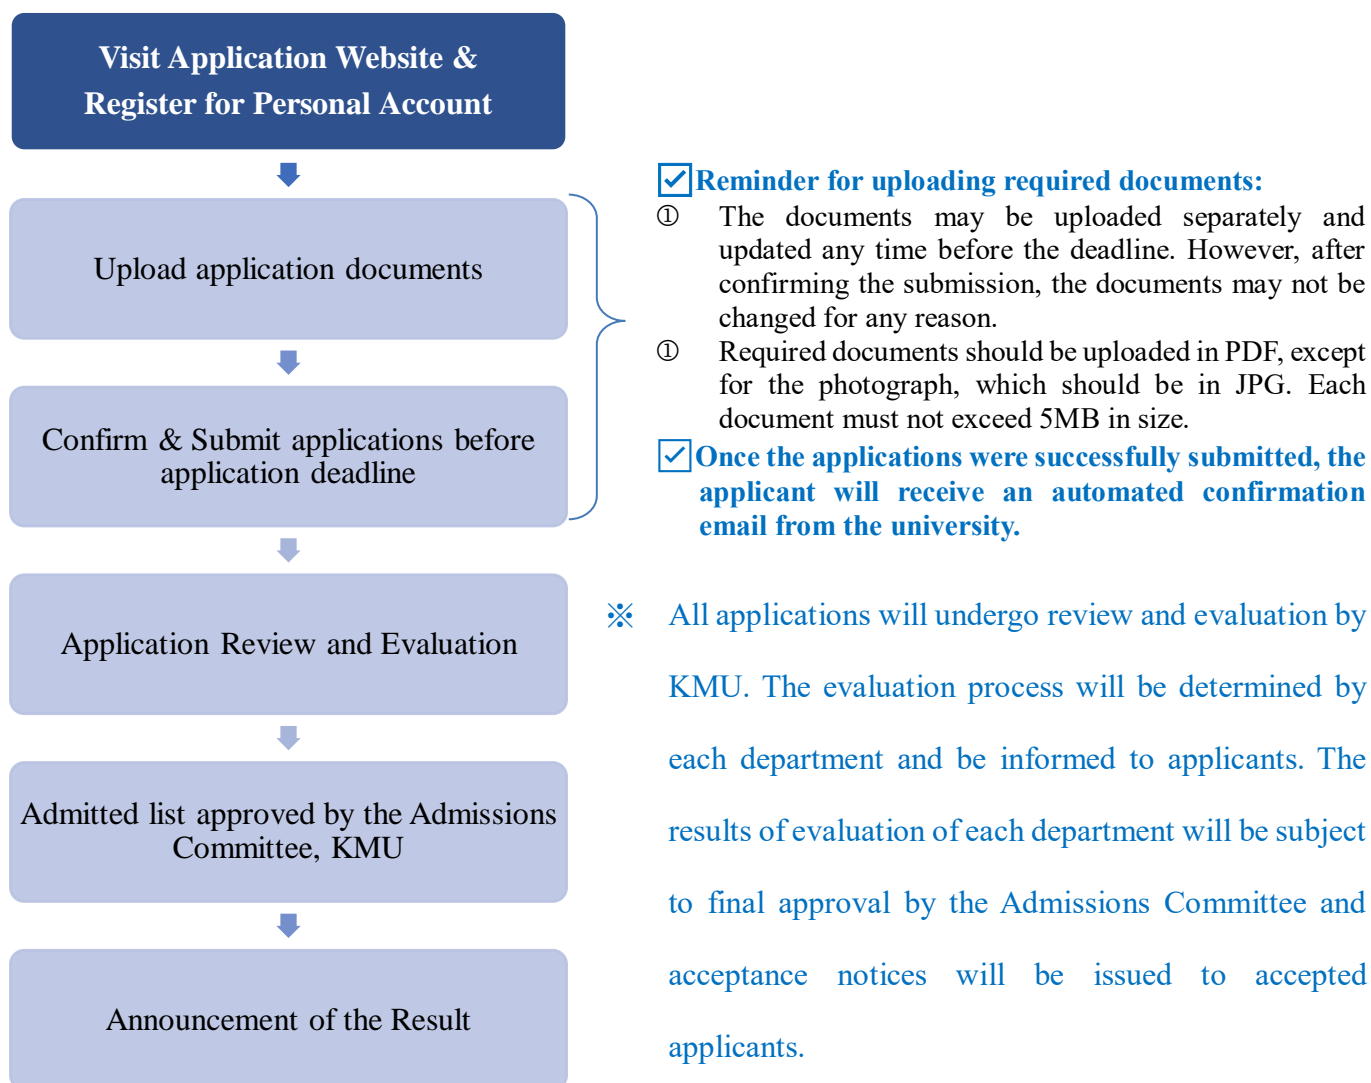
Visit Application Website & Register for Personal Account

Upload application documents

Confirm & Submit applications before application deadline

Application Review and Evaluation

Admitted list approved by the Admissions Committee, KMU

Announcement of the Result

☑Reminder for uploading required documents:

① The documents may be uploaded separately and updated any time before the deadline. However, after confirming the submission, the documents may not be changed for any reason.

① Required documents should be uploaded in PDF, except for the photograph, which should be in JPG. Each document must not exceed 5MB in size.

☑Once the applications were successfully submitted, the applicant will receive an automated confirmation email from the university.

※ All applications will undergo review and evaluation by KMU. The evaluation process will be determined by each department and be informed to applicants. The results of evaluation of each department will be subject to final approval by the Admissions Committee and acceptance notices will be issued to accepted applicants.